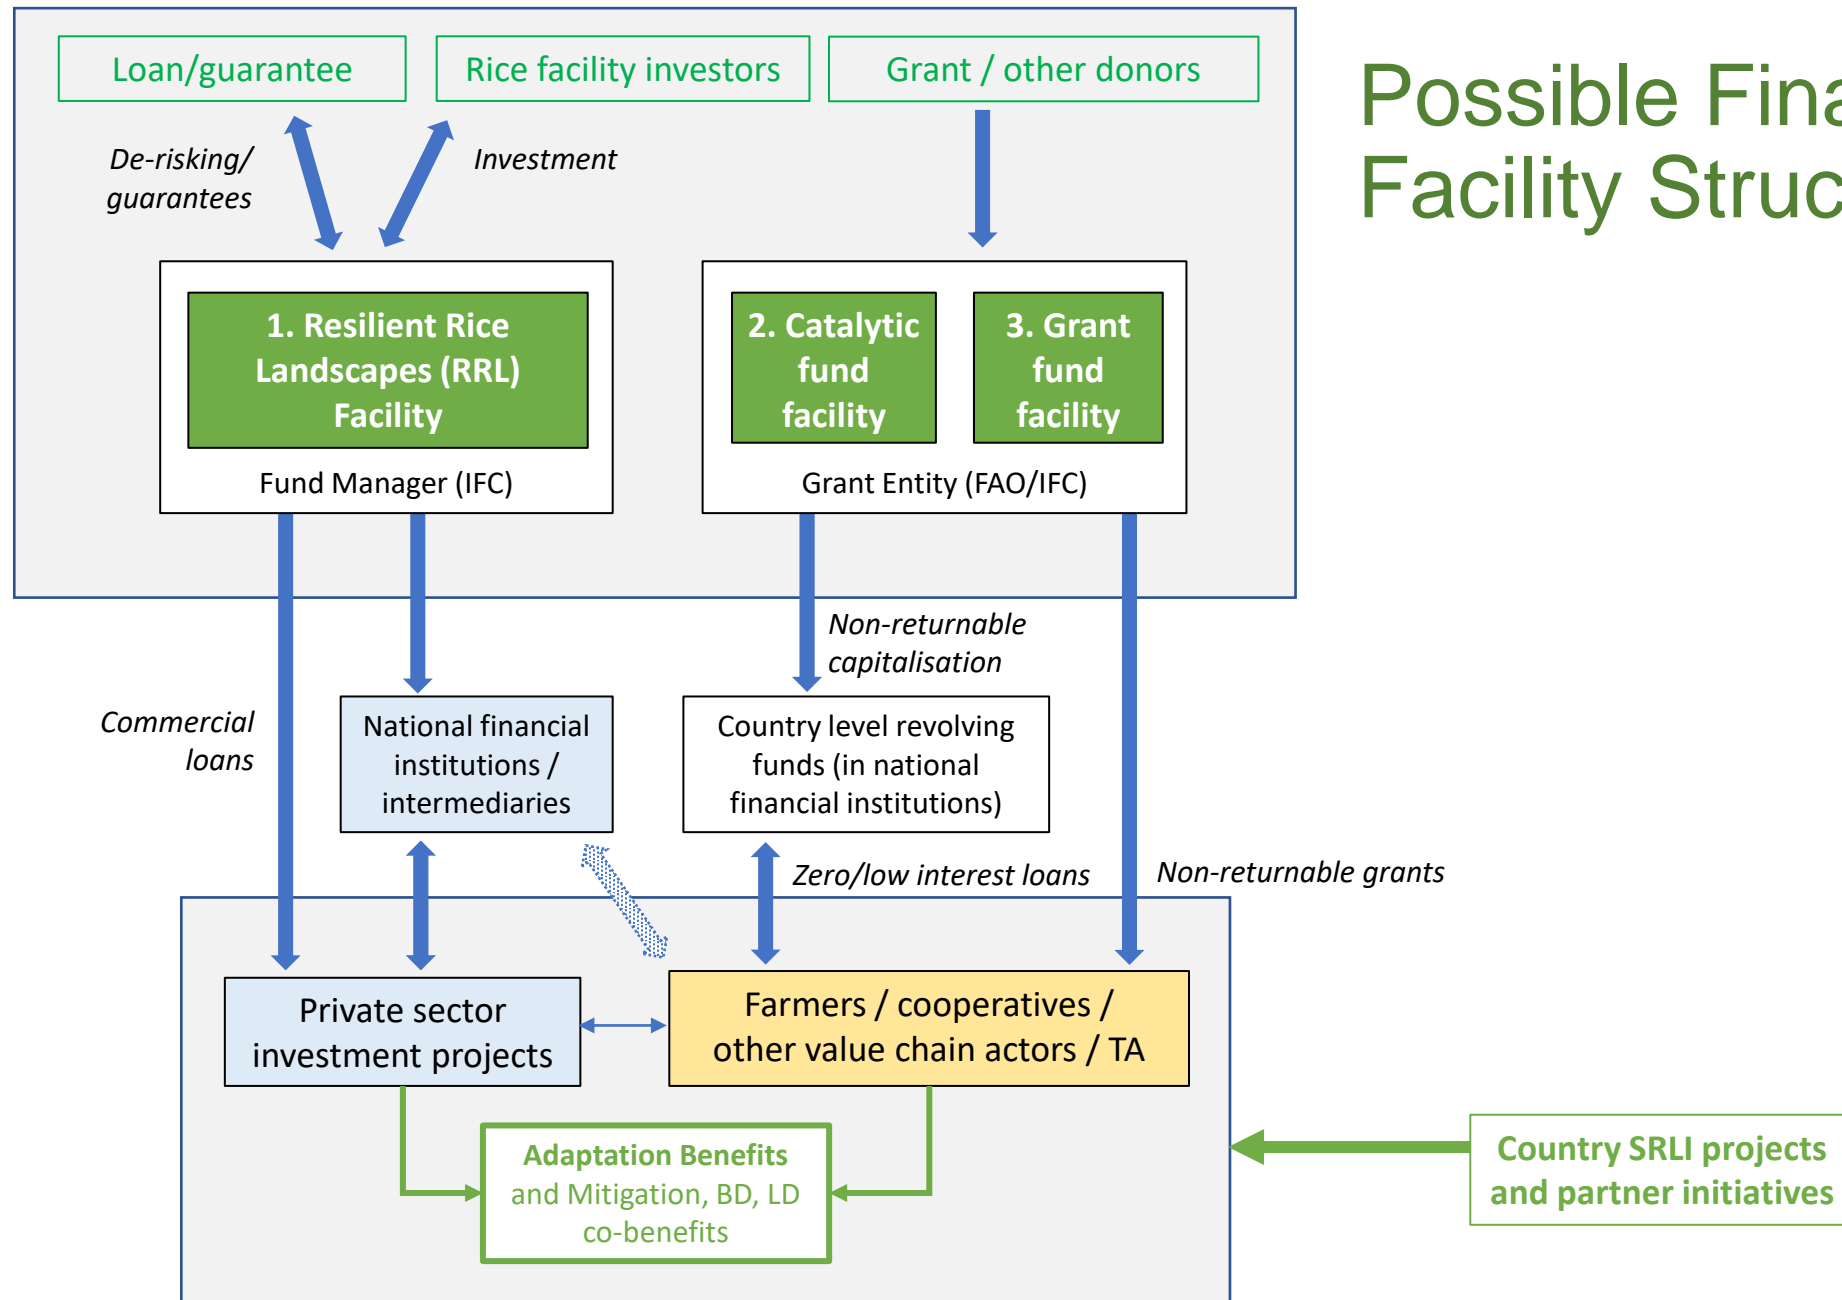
Possible Fina
Facility Struc

Loan/guarantee

Rice facility investors

Grant / other donors

De-risking/ guarantees

Investment

1. Resilient Rice Landscapes (RRL) Facility

Fund Manager (IFC)

2. Catalytic fund facility

3. Grant fund facility

Grant Entity (FAO/IFC)

Non-returnable capitalisation

Commercial loans

National financial institutions / intermediaries

Country level revolving funds (in national financial institutions)

Zero/low interest loans

Non-returnable grants

Private sector investment projects

Farmers / cooperatives / other value chain actors / TA

Adaptation Benefits and Mitigation, BD, LD co-benefits

Country SRLI projects and partner initiatives